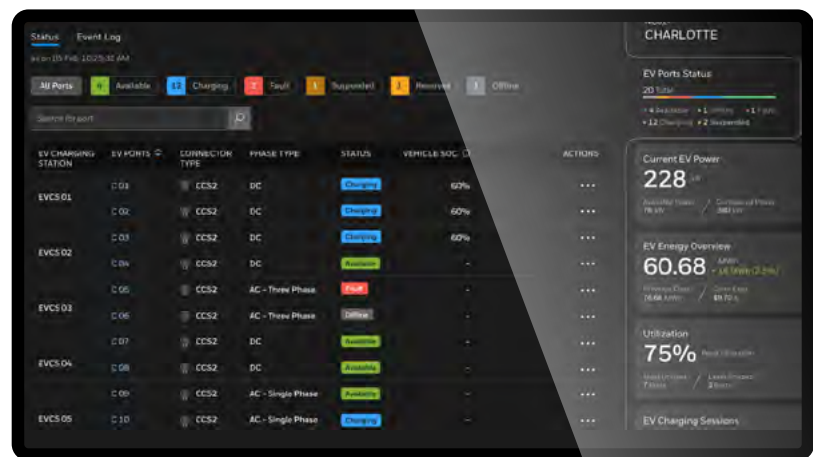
Status Event Log

as on 05 Feb, 10:25:30 AM

All Ports 4 Available 12 Charging 1 Fault 1 Suspended 1 Reserved 1 Offline

Search for port

| EV CHARGING STATION | EV PORTS | CONNECTOR TYPE | PHASE TYPE | STATUS | VEHICLE SOC | ACTIONS |
|---|---|---|---|---|---|---|
| EVCS 01 | C 01 | CCS2 | DC | Charging | 60% | ••• |
| | C 02 | CCS2 | DC | Charging | 60% | ••• |
| EVCS 02 | C 03 | CCS2 | DC | Charging | 60% | ••• |
| | C 04 | CCS2 | DC | Available | – | ••• |
| EVCS 03 | C 05 | CCS2 | AC - Three Phase | Fault | – | ••• |
| | C 06 | CCS2 | AC - Three Phase | Offline | – | ••• |
| EVCS 04 | C 07 | CCS2 | DC | Available | – | ••• |
| | C 08 | CCS2 | DC | Available | – | ••• |
| EVCS 05 | C 09 | CCS2 | AC - Single Phase | Available | – | ••• |
| | C 10 | CCS2 | AC - Single Phase | Charging | – | ••• |

CHARLOTTE

EV Ports Status
20 Total
• 4 Available • 1 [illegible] • 1 Fault
• 12 Charging • 2 Suspended

Current EV Power
228 kW
Available Power 76 kW / Contracted Power 300 kW

EV Energy Overview
60.68 MWh
↑ 16.9MWh (2.2%)
Previous Day 76.66 MWh / Cost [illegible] $9.70 k

Utilization
75% Peak Utilization
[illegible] 7 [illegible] / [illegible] 2 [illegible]

EV Charging Sessions